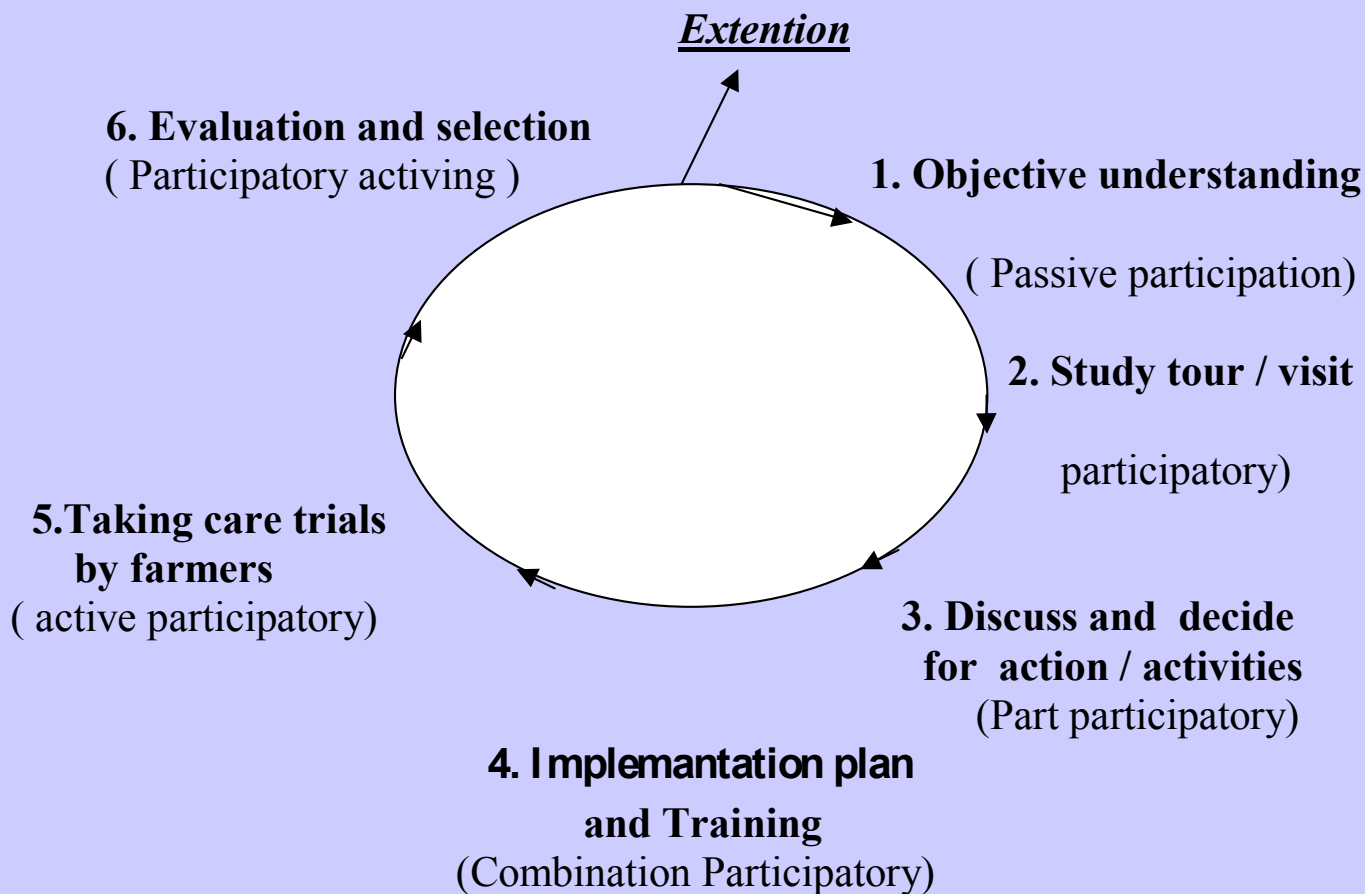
*Extention*

**6. Evaluation and selection**
( Participatory activing )

**1. Objective understanding**

( Passive participation)

**2. Study tour / visit**

participatory)

**5.Taking care trials by farmers**
( active participatory)

**3. Discuss and decide for action / activities**
(Part participatory)

**4. Implemantation plan**

**and Training**
(Combination Participatory)